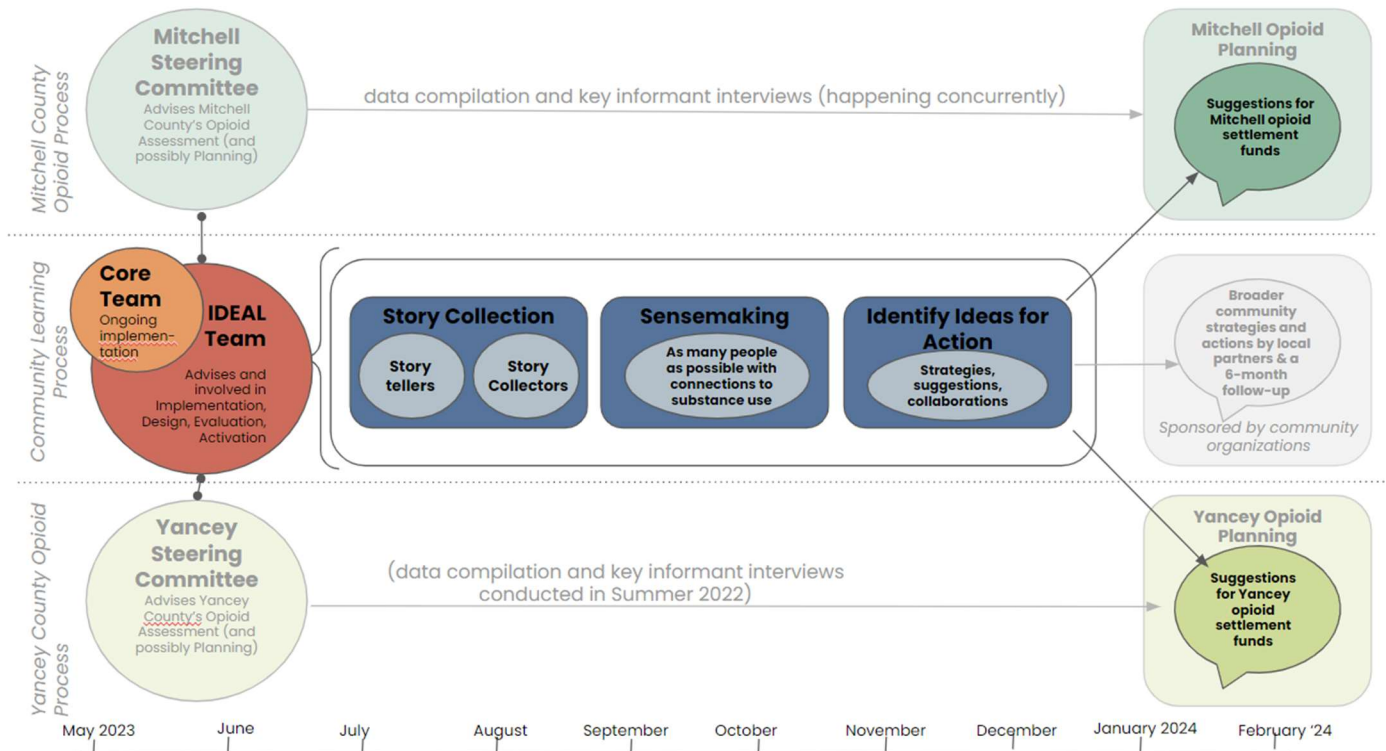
Mitchell County Opioid Process

Mitchell Steering Committee
Advises Mitchell County's Opioid Assessment (and possibly Planning)

data compilation and key informant interviews (happening concurrently)

Mitchell Opioid Planning
Suggestions for Mitchell opioid settlement funds

Community Learning Process

Core Team
Ongoing implementation

IDEAL Team
Advises and involved in Implementation, Design, Evaluation, Activation

Story Collection
Story tellers
Story Collectors

Sensemaking
As many people as possible with connections to substance use

Identify Ideas for Action
Strategies, suggestions, collaborations

Broader community strategies and actions by local partners & a 6-month follow-up
Sponsored by community organizations

Yancey County Opioid Process

Yancey Steering Committee
Advises Yancey County's Opioid Assessment (and possibly Planning)

(data compilation and key informant interviews conducted in Summer 2022)

Yancey Opioid Planning
Suggestions for Yancey opioid settlement funds

May 2023 June July August September October November December January 2024 February '24